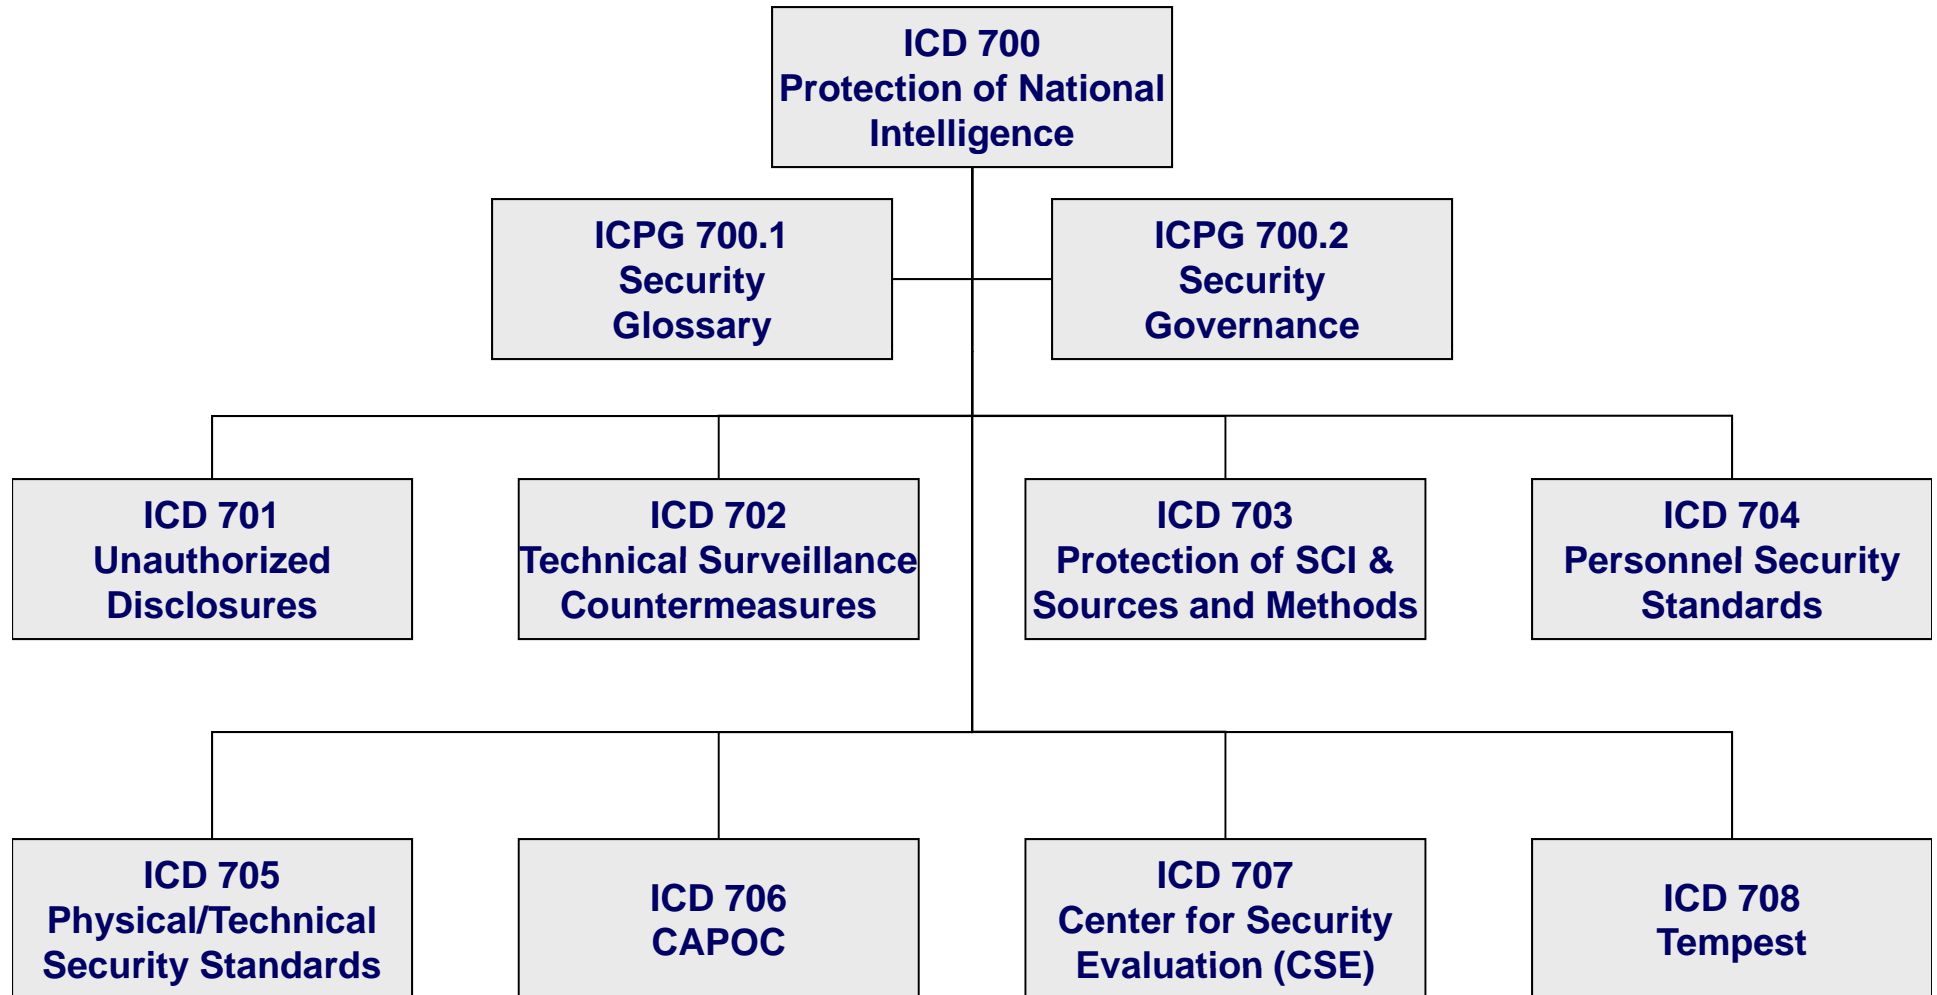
ICD 700
Protection of National Intelligence

ICPG 700.1
Security Glossary

ICPG 700.2
Security Governance

ICD 701
Unauthorized Disclosures

ICD 702
Technical Surveillance Countermeasures

ICD 703
Protection of SCI & Sources and Methods

ICD 704
Personnel Security Standards

ICD 705
Physical/Technical Security Standards

ICD 706
CAPOC

ICD 707
Center for Security Evaluation (CSE)

ICD 708
Tempest